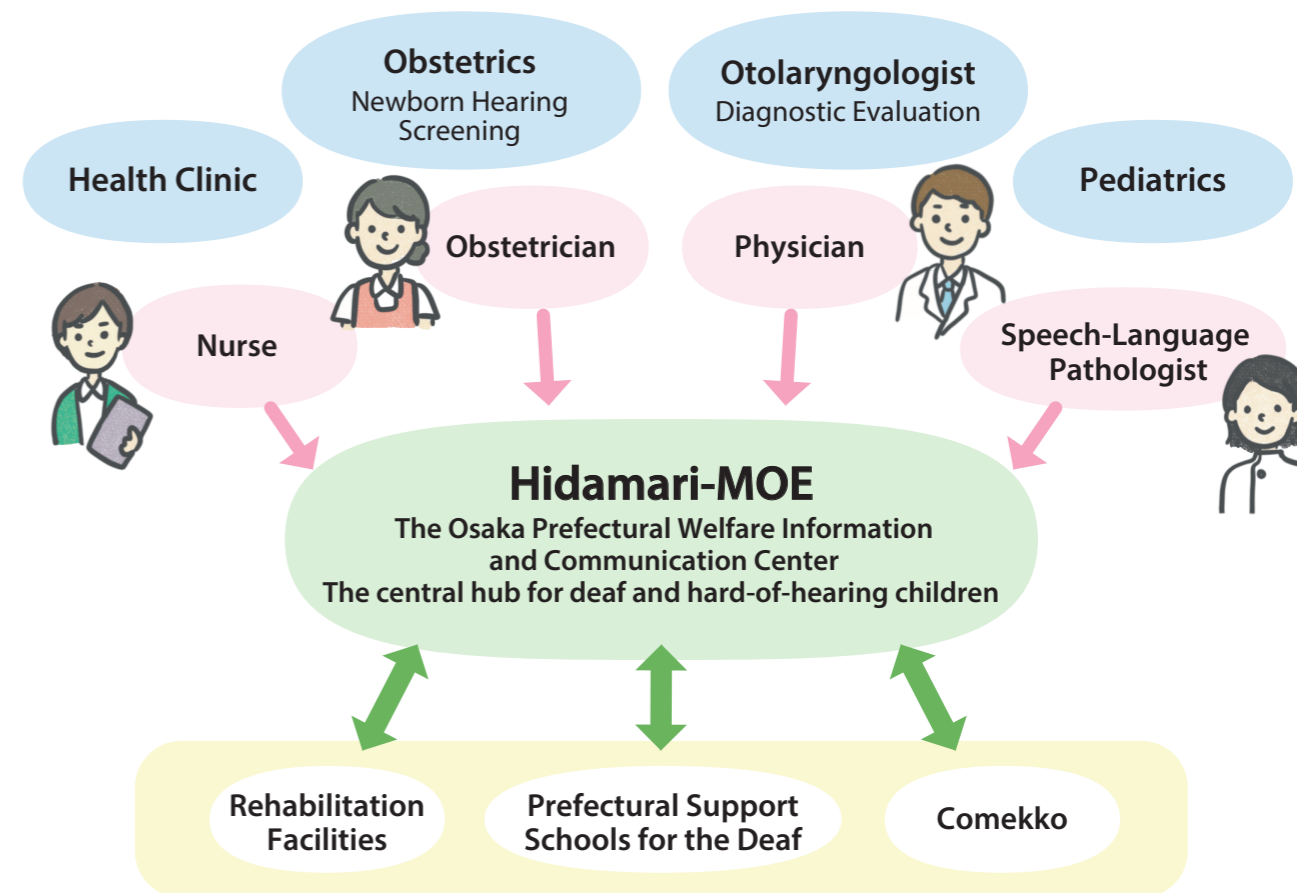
Obstetrics
Newborn Hearing Screening

Otolaryngologist
Diagnostic Evaluation

Health Clinic

Pediatrics

Obstetrician

Physician

Nurse

Speech-Language Pathologist

Hidamari-MOE
The Osaka Prefectural Welfare Information and Communication Center
The central hub for deaf and hard-of-hearing children

Rehabilitation Facilities

Prefectural Support Schools for the Deaf

Comekko